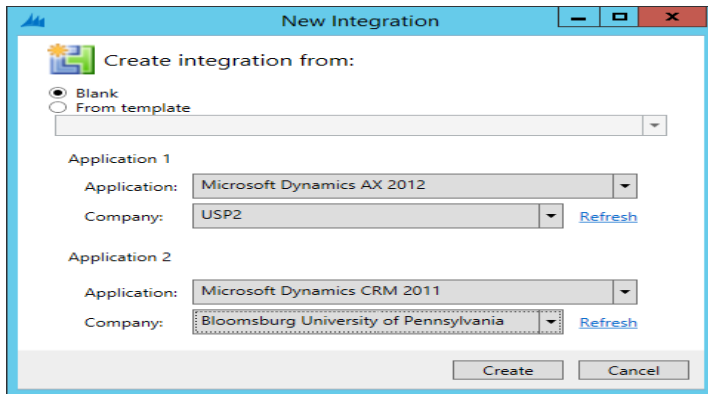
New Integration

Create integration from:

Blank
From template

Application 1

Application: Microsoft Dynamics AX 2012

Company: USP2 Refresh

Application 2

Application: Microsoft Dynamics CRM 2011

Company: Bloomsburg University of Pennsylvania Refresh

Create Cancel